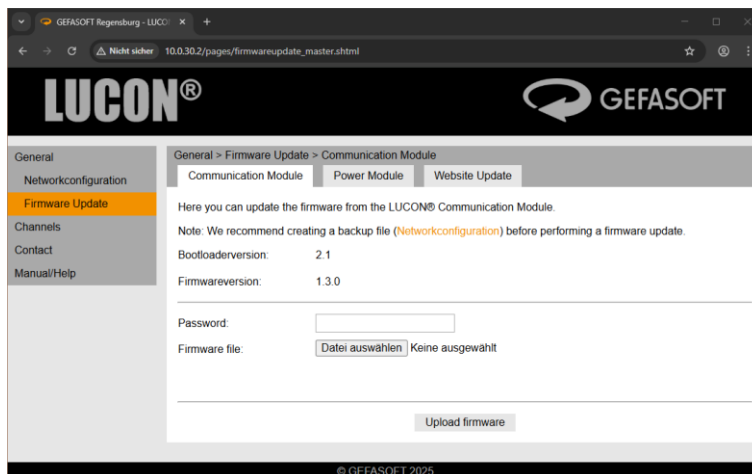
GEFASOFT Regensburg - LUCO

Nicht sicher 10.0.30.2/pages/firmwareupdate_master.shtml

LUCON®

GEFASOFT

General
Networkconfiguration
Firmware Update
Channels
Contact
Manual/Help

General > Firmware Update > Communication Module

Communication Module | Power Module | Website Update

Here you can update the firmware from the LUCON® Communication Module.

Note: We recommend creating a backup file (Networkconfiguration) before performing a firmware update.

Bootloaderversion: 2.1

Firmwareversion: 1.3.0

Password:

Firmware file: Datei auswählen Keine ausgewählt

Upload firmware

© GEFASOFT 2025